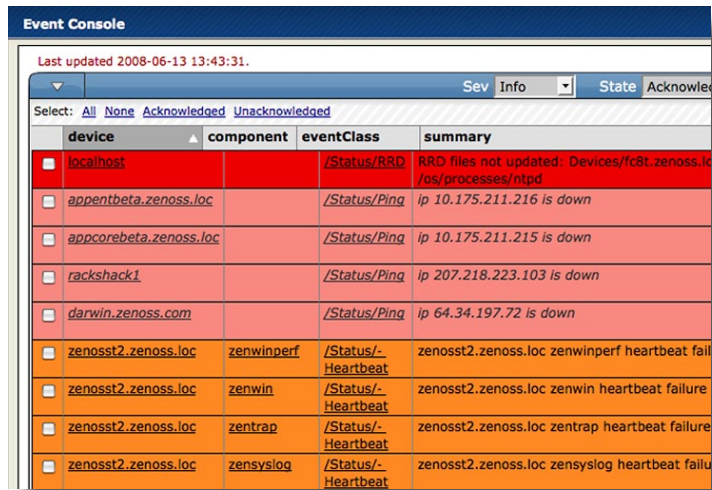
Event Console

Last updated 2008-06-13 13:43:31.

Sev Info State Acknowled

Select: All None Acknowledged Unacknowledged

| device | component | eventClass | summary |
|---|---|---|---|
| localhost | | /Status/RRD | RRD files not updated: Devices/fc8t.zenoss.loc /os/processes/ntpd |
| appentbeta.zenoss.loc | | /Status/Ping | ip 10.175.211.216 is down |
| appcorebeta.zenoss.loc | | /Status/Ping | ip 10.175.211.215 is down |
| rackshack1 | | /Status/Ping | ip 207.218.223.103 is down |
| darwin.zenoss.com | | /Status/Ping | ip 64.34.197.72 is down |
| zenosst2.zenoss.loc | zenwinperf | /Status/-Heartbeat | zenosst2.zenoss.loc zenwinperf heartbeat failu |
| zenosst2.zenoss.loc | zenwin | /Status/-Heartbeat | zenosst2.zenoss.loc zenwin heartbeat failure |
| zenosst2.zenoss.loc | zentrap | /Status/-Heartbeat | zenosst2.zenoss.loc zentrap heartbeat failure |
| zenosst2.zenoss.loc | zensyslog | /Status/-Heartbeat | zenosst2.zenoss.loc zensyslog heartbeat failu |